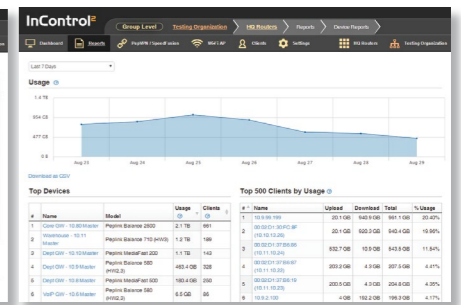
InControl²

Group Level | Testing Organization | HQ Routers | Reports | Device Reports

Dashboard | Search | PepVPN / SpeedFusion | Wi-Fi AP | Clients | Settings | HQ Routers | Testing Organization

Last 7 Days

Usage

1.4 TB
954 GB
477 GB
0 B

Aug 23 | Aug 24 | Aug 25 | Aug 26 | Aug 27 | Aug 28 | Aug 29

Download as CSV

Top Devices

| # | Name | Model | Usage | Clients |
|---|---|---|---|---|
| 1 | Core GW - 10.90 Master | Peplink Balance 2500 | 2.1 TB | 661 |
| 2 | Warehouse - 10.11 Master | Peplink Balance 710 (HW3) | 1.2 TB | 199 |
| 3 | Dept GW - 10.5 Master | Peplink MediaFast 200 | 1.1 TB | 142 |
| 4 | Dept GW - 10.6 Master | Peplink Balance 580 (HW2,3) | 463.4 GB | 328 |
| 5 | Dept GW - 10.8 Master | Peplink MediaFast 500 | 183.4 GB | 250 |
| 6 | VoIP GW - 10.9 Master | Peplink Balance 580 (HW2,3) | 6.5 GB | 86 |

Top 500 Clients by Usage

| # | Name | Upload | Download | Total | % Usage |
|---|---|---|---|---|---|
| 1 | 10.9.99.199 | 20.1 GB | 940.9 GB | 961.1 GB | 20.43% |
| 2 | 00:02:D1:30:FC:6F (10.10.13.28) | 20.1 GB | 920.3 GB | 940.4 GB | 19.98% |
| 3 | 00:02:D1:37:B6:96 (10.11.10.24) | 532.7 GB | 10.9 GB | 543.6 GB | 11.84% |
| 4 | 00:02:D1:37:B6:97 (10.11.10.22) | 203.2 GB | 4.3 GB | 207.5 GB | 4.41% |
| 5 | 00:02:D1:37:B6:19 (10.11.10.23) | 200.4 GB | 4.3 GB | 204.8 GB | 4.35% |
| 6 | 10.5.2.100 | 4 GB | 192.2 GB | 196.3 GB | 4.17% |